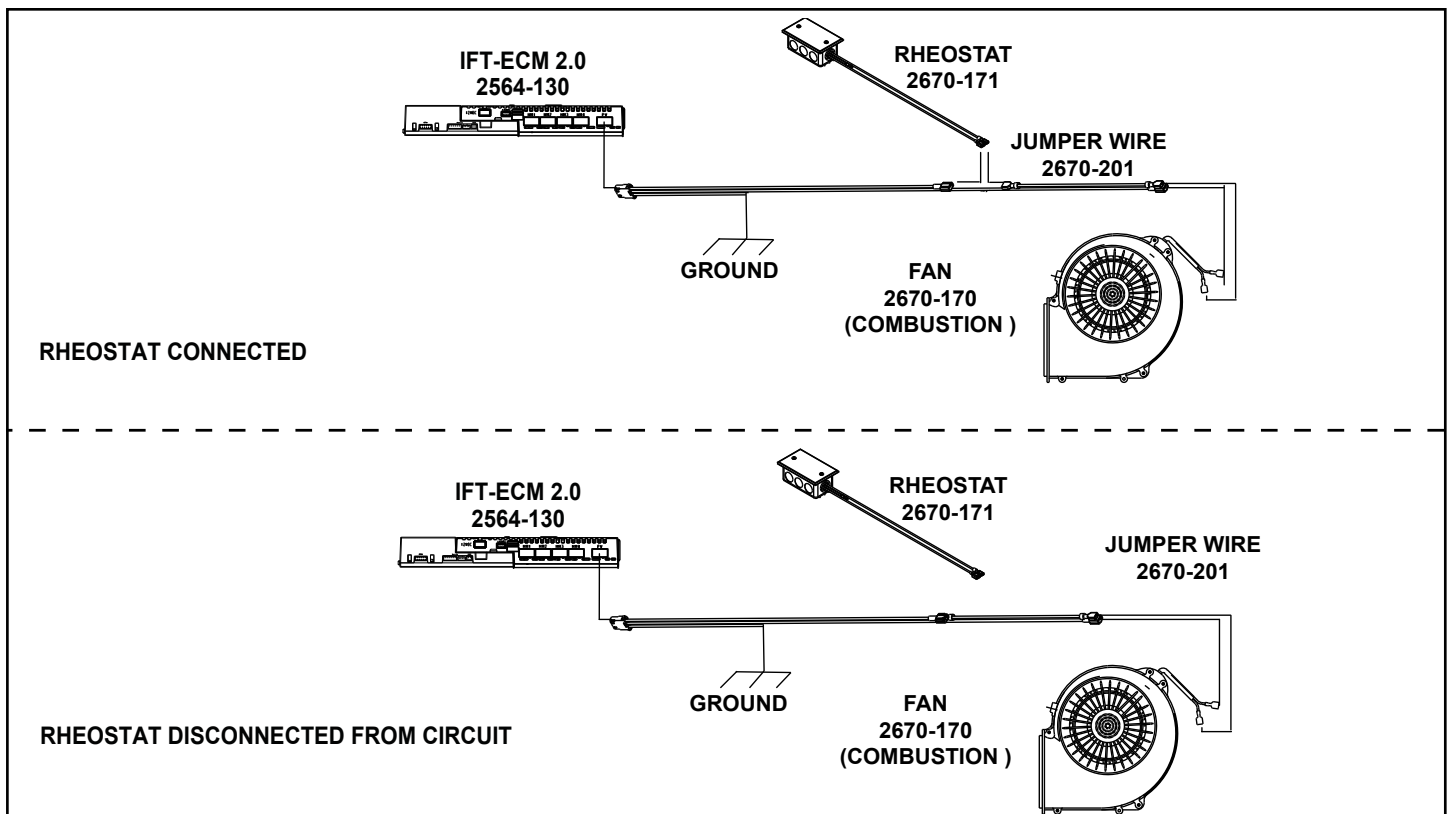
IFT-ECM 2.0
2564-130

RHEOSTAT
2670-171

JUMPER WIRE
2670-201

GROUND

FAN
2670-170
(COMBUSTION )

RHEOSTAT CONNECTED

IFT-ECM 2.0
2564-130

RHEOSTAT
2670-171

JUMPER WIRE
2670-201

GROUND

FAN
2670-170
(COMBUSTION )

RHEOSTAT DISCONNECTED FROM CIRCUIT